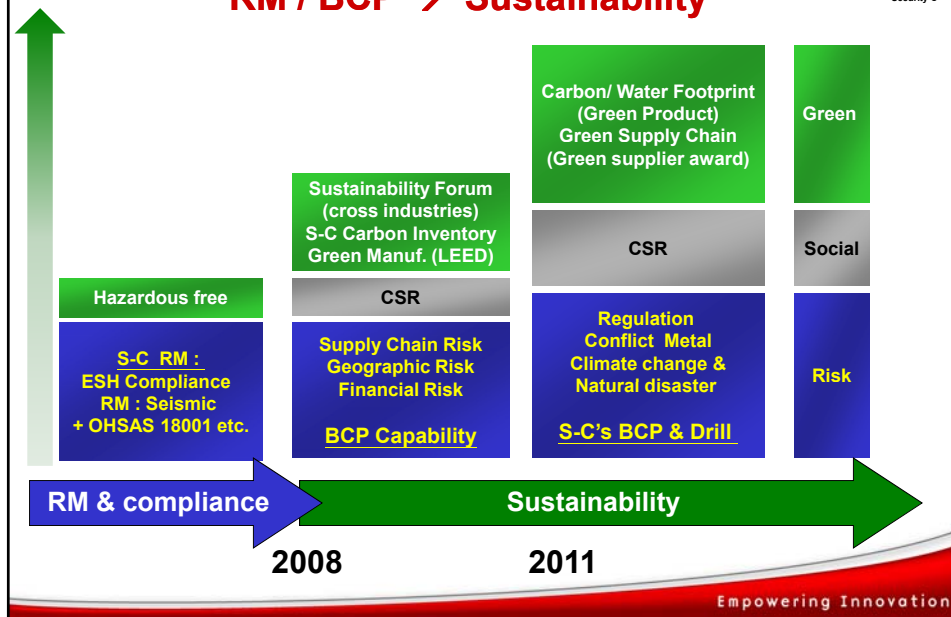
RM / BCP → Sustainability

Security C

Hazardous free

S-C RM :
ESH Compliance
RM : Seismic
+ OHSAS 18001 etc.

Sustainability Forum
(cross industries)
S-C Carbon Inventory
Green Manuf. (LEED)

CSR

Supply Chain Risk
Geographic Risk
Financial Risk

BCP Capability

Carbon/ Water Footprint
(Green Product)
Green Supply Chain
(Green supplier award)

CSR

Regulation
Conflict Metal
Climate change &
Natural disaster

S-C's BCP & Drill

Green

Social

Risk

RM & compliance

Sustainability

2008

2011

Empowering Innovation